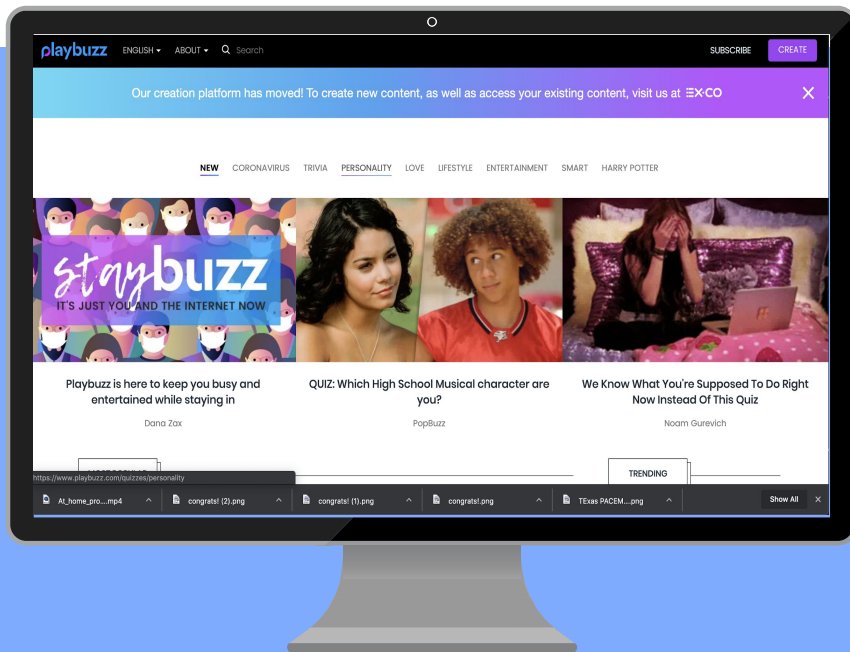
playbuzz ENGLISH ▾ ABOUT ▾ Search SUBSCRIBE CREATE

Our creation platform has moved! To create new content, as well as access your existing content, visit us at EX.CO ✕

NEW CORONAVIRUS TRIVIA PERSONALITY LOVE LIFESTYLE ENTERTAINMENT SMART HARRY POTTER

staybuzz
IT'S JUST YOU AND THE INTERNET NOW

Playbuzz is here to keep you busy and entertained while staying in
Dana Zax

QUIZ: Which High School Musical character are you?
PopBuzz

We Know What You're Supposed To Do Right Now Instead Of This Quiz
Noam Gurevich

https://www.playbuzz.com/quizzes/personality

TRENDING

At_home_pro....mp4 congrats! (2).png congrats! (1).png congrats!.png TExas PACEM....png Show All ✕